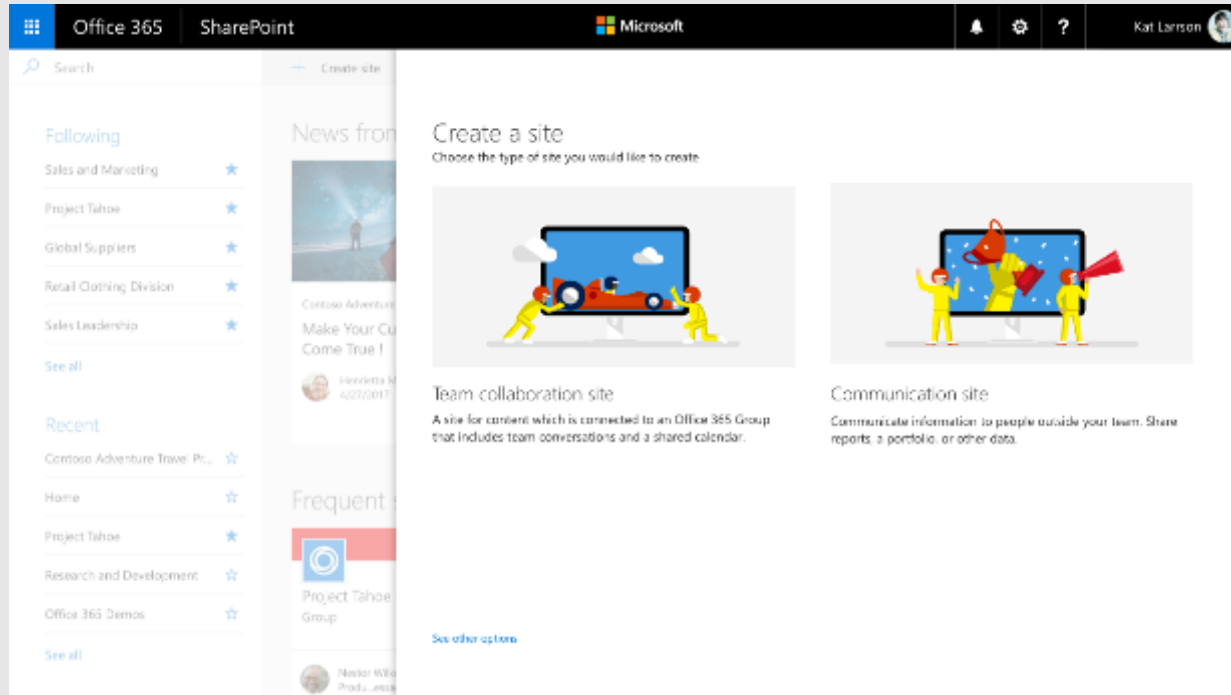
Office 365 SharePoint

Microsoft

Kat Larson

Search

+ Create site

Following

Sales and Marketing

Project Tahoe

Global Suppliers

Retail Clothing Division

Sales Leadership

See all

Recent

Contoso Adventure Travel Pr...

Home

Project Tahoe

Research and Development

Office 365 Demos

See all

News from

Contoso Adventur

Make Your Cu Come True !

Henrietta M 4/27/2017

Frequent s

Project Tahoe Group

Nestor Wils Produ...

Create a site

Choose the type of site you would like to create

Team collaboration site

A site for content which is connected to an Office 365 Group that includes team conversations and a shared calendar.

Communication site

Communicate information to people outside your team. Share reports, a portfolio, or other data.

See other options